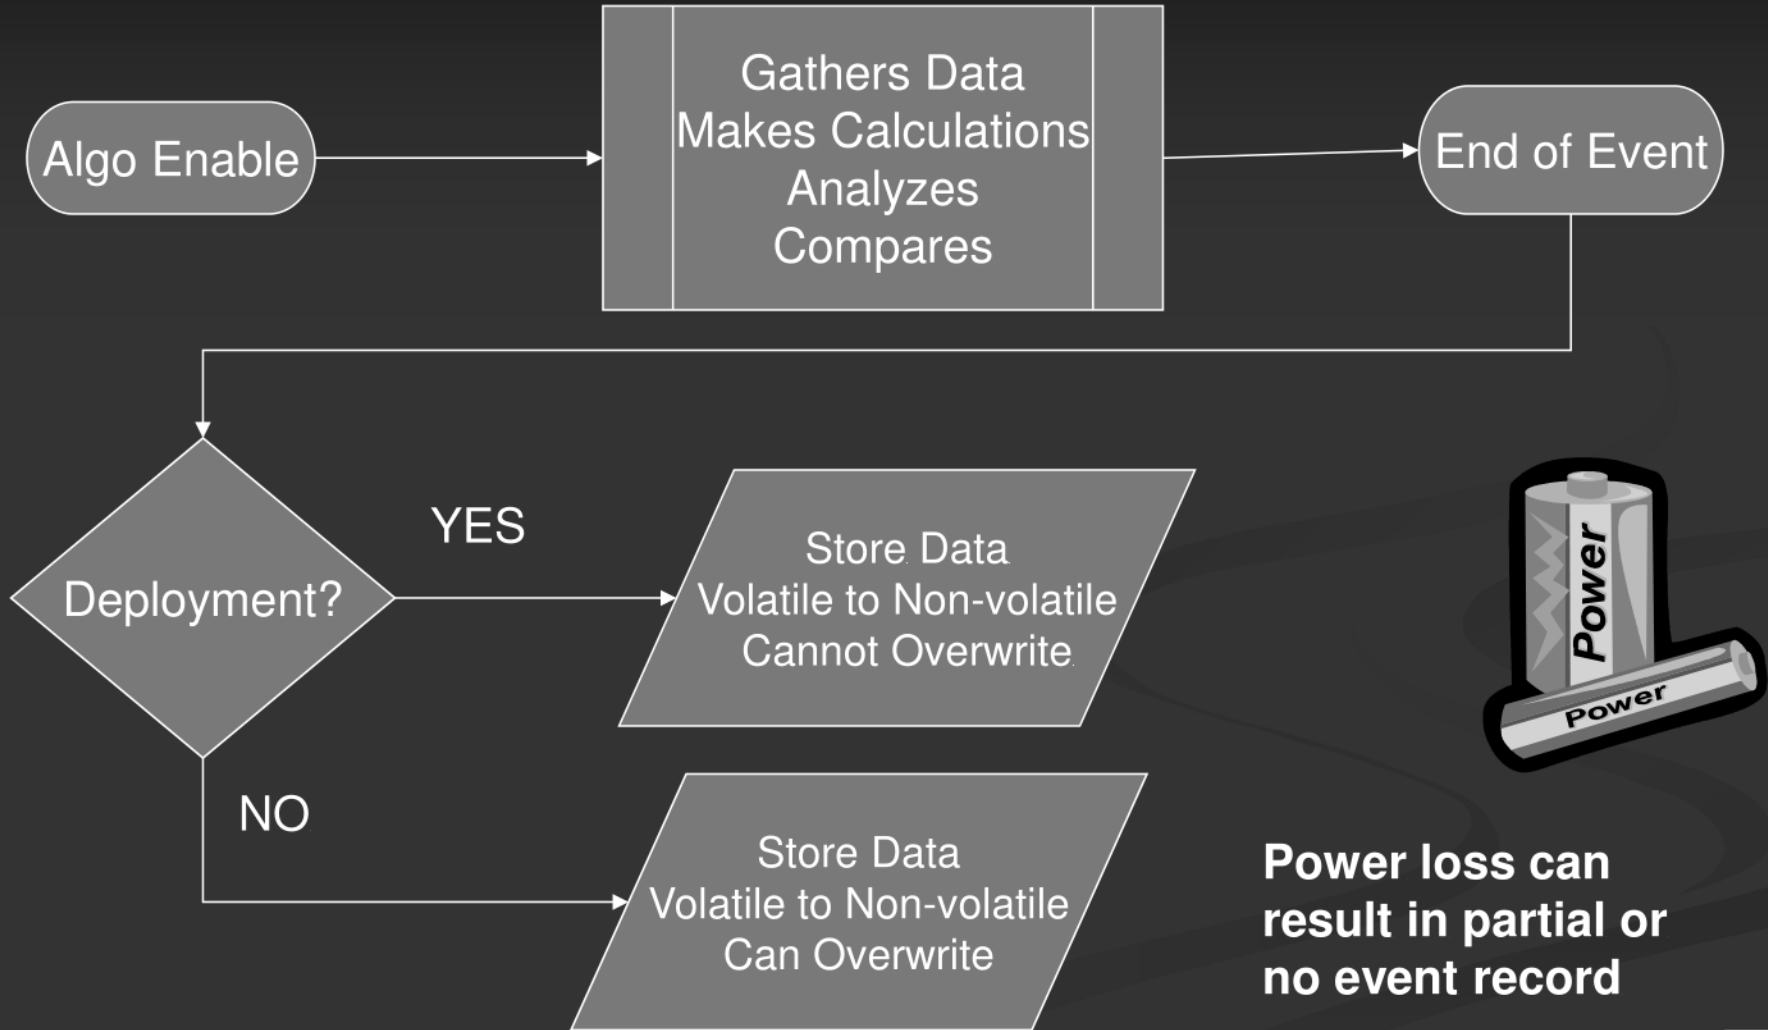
Algo Enable

Gathers Data
Makes Calculations
Analyzes
Compares

End of Event

Deployment?

YES

Store Data
Volatile to Non-volatile
Cannot Overwrite

NO

Store Data
Volatile to Non-volatile
Can Overwrite

Power

Power

Power loss can result in partial or no event record